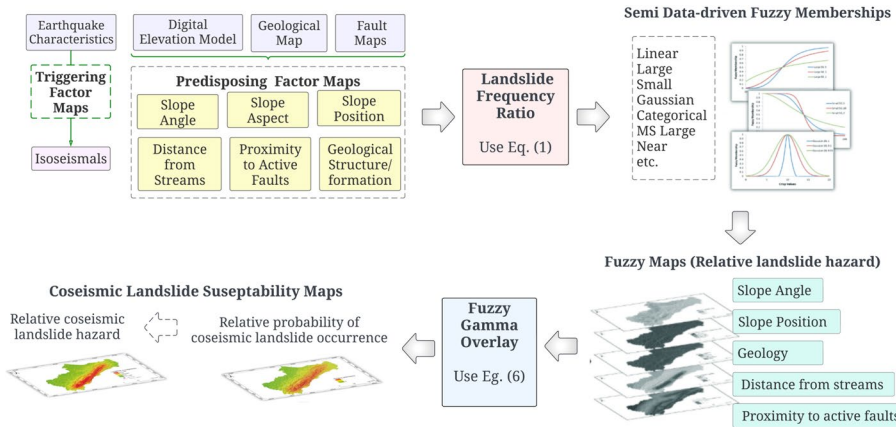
Earthquake Characteristics

Triggering Factor Maps

Isoseismals

Digital Elevation Model

Geological Map

Fault Maps

Predisposing Factor Maps

Slope Angle

Slope Aspect

Slope Position

Distance from Streams

Proximity to Active Faults

Geological Structure/ formation

Landslide Frequency Ratio

Use Eq. (1)

Semi Data-driven Fuzzy Memberships

Linear
Large
Small
Gaussian
Categorical
MS Large
Near
etc.

Fuzzy Maps (Relative landslide hazard)

Slope Angle

Slope Position

Geology

Distance from streams

Proximity to active faults

Fuzzy Gamma Overlay

Use Eg. (6)

Coseismic Landslide Suseptability Maps

Relative coseismic landslide hazard

Relative probability of coseismic landslide occurrence